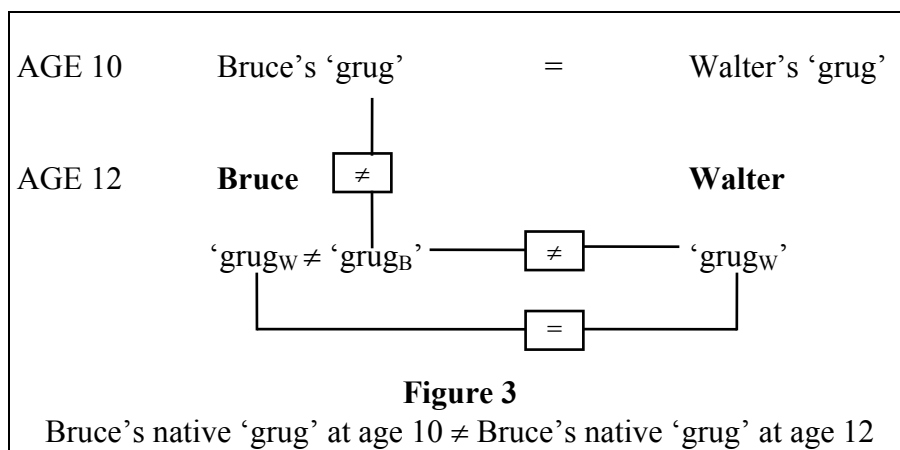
AGE 10 Bruce's 'grug' = Walter's 'grug'

$\neq$

AGE 12 **Bruce** **Walter**

'grug$_W$ $\neq$ 'grug$_B$' $\neq$ 'grug$_W$'

=

**Figure 3**

Bruce's native 'grug' at age 10 $\neq$ Bruce's native 'grug' at age 12